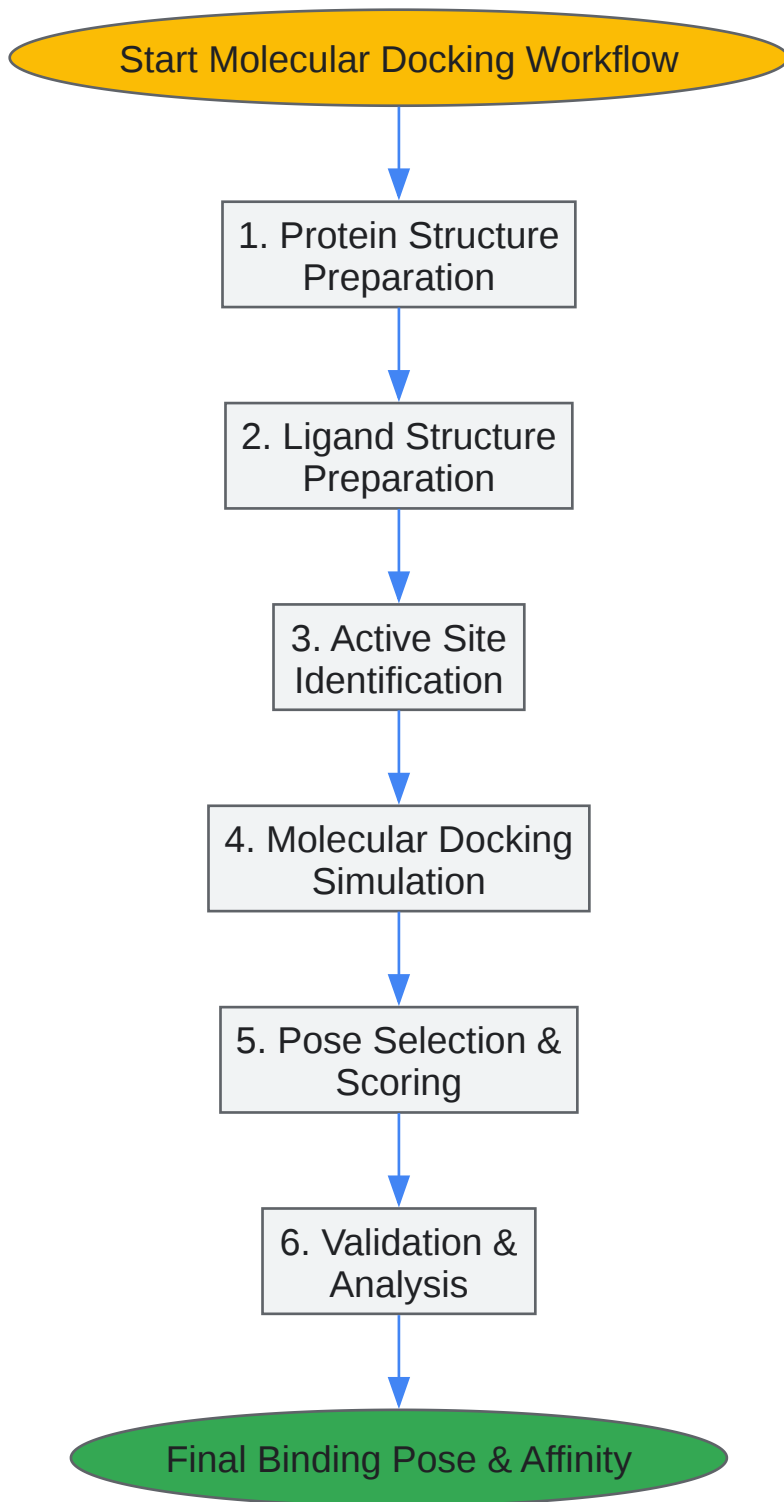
Start Molecular Docking Workflow

1. Protein Structure Preparation

2. Ligand Structure Preparation

3. Active Site Identification

4. Molecular Docking Simulation

5. Pose Selection & Scoring

6. Validation & Analysis

Final Binding Pose & Affinity